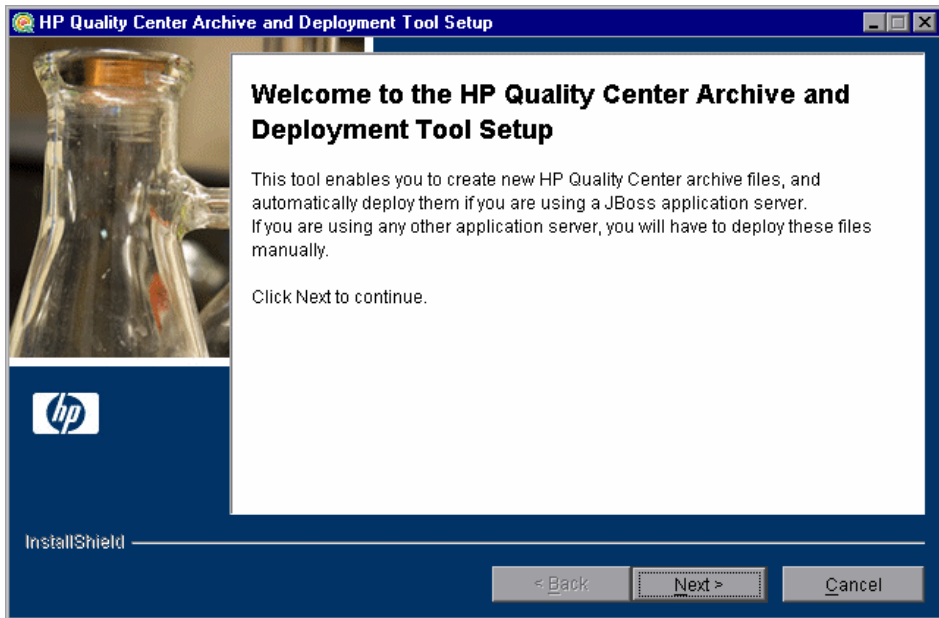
HP Quality Center Archive and Deployment Tool Setup

Welcome to the HP Quality Center Archive and Deployment Tool Setup

This tool enables you to create new HP Quality Center archive files, and automatically deploy them if you are using a JBoss application server.
If you are using any other application server, you will have to deploy these files manually.

Click Next to continue.

hp

InstallShield

< Back

Next >

Cancel